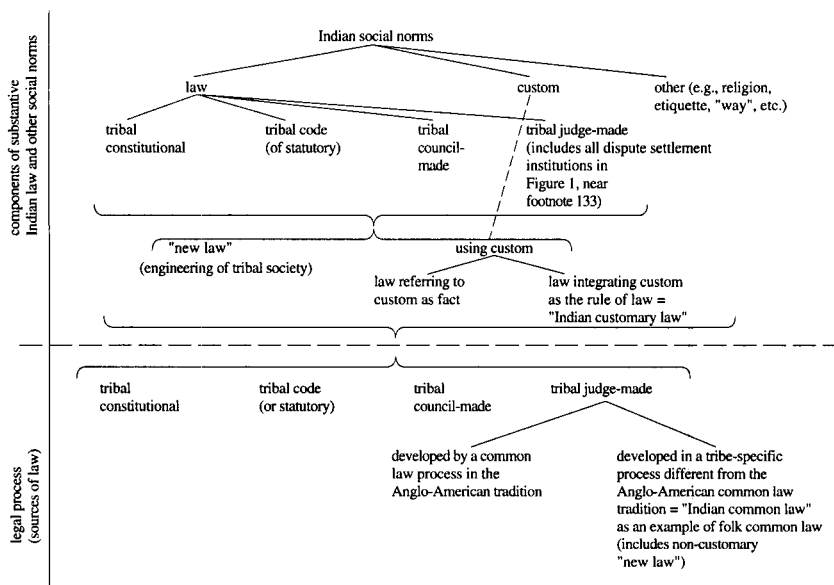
components of substantive Indian law and other social norms

Indian social norms

law

custom

other (e.g., religion, etiquette, "way", etc.)

tribal constitutional

tribal code (of statutory)

tribal council-made

tribal judge-made (includes all dispute settlement institutions in Figure 1, near footnote 133)

"new law" (engineering of tribal society)

using custom

law referring to custom as fact

law integrating custom as the rule of law = "Indian customary law"

legal process (sources of law)

tribal constitutional

tribal code (or statutory)

tribal council-made

tribal judge-made

developed by a common law process in the Anglo-American tradition

developed in a tribe-specific process different from the Anglo-American common law tradition = "Indian common law" as an example of folk common law (includes non-customary "new law")